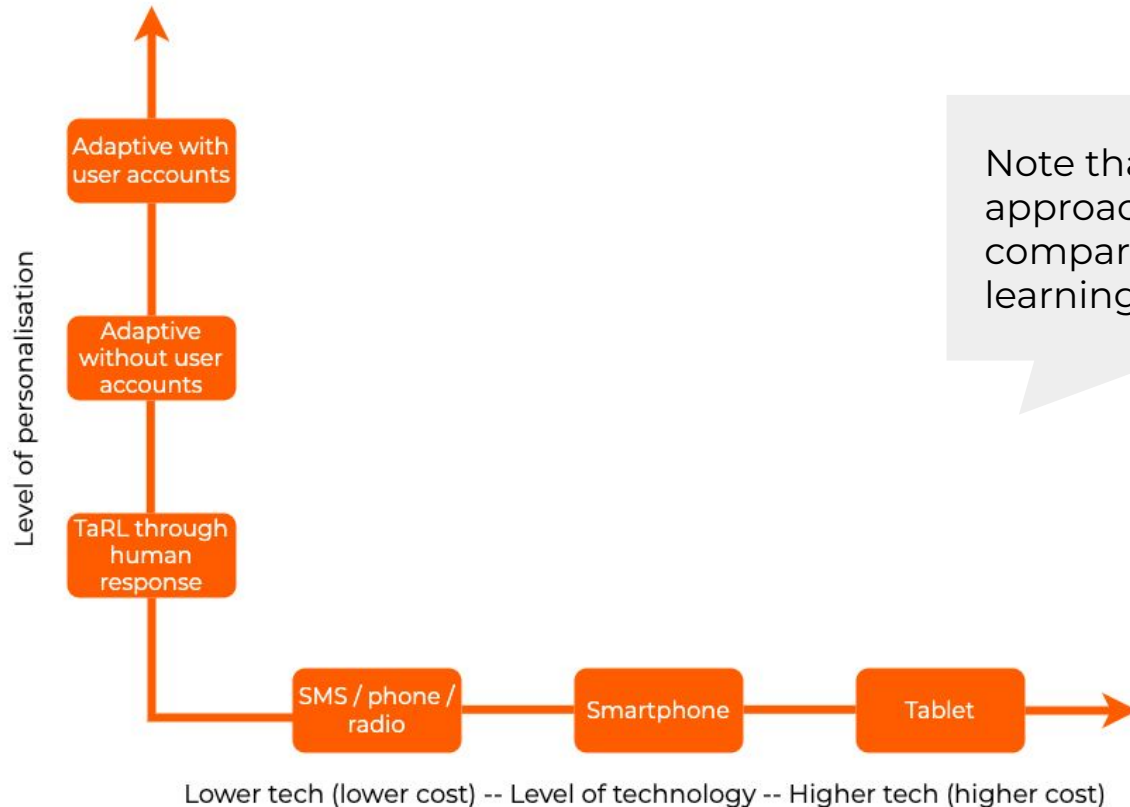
Adaptive with user accounts

Adaptive without user accounts

TaRL through human response

Level of personalisation

SMS / phone / radio

Smartphone

Tablet

Lower tech (lower cost) -- Level of technology -- Higher tech (higher cost)

Note tha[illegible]
approac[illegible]
compar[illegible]
learning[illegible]